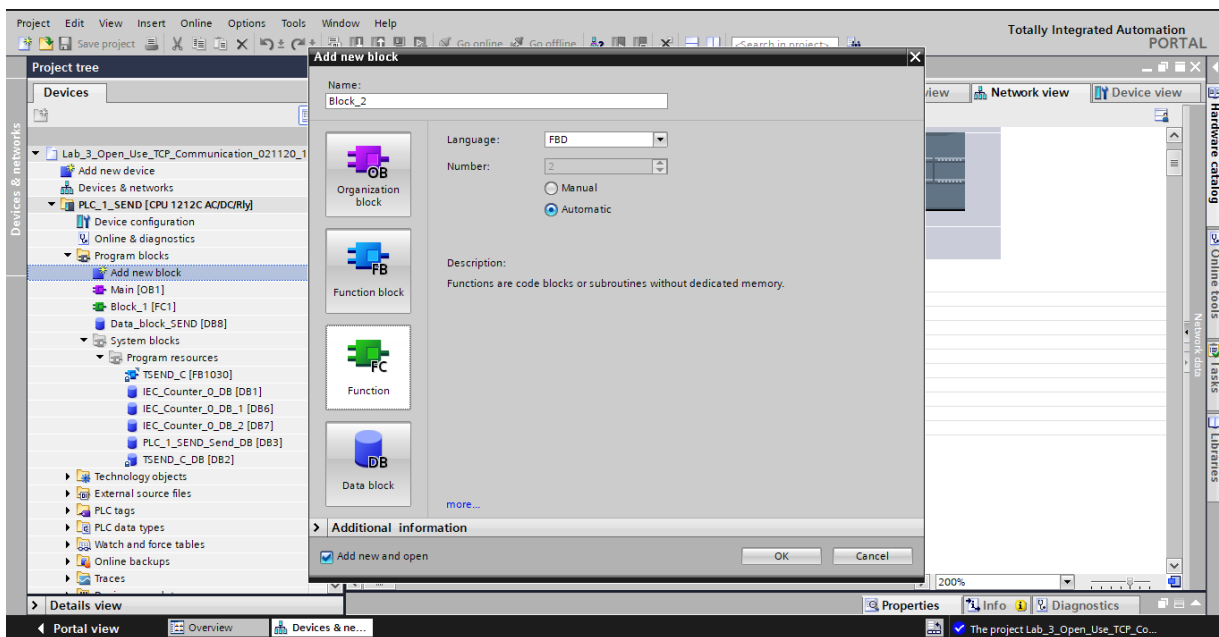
Project Edit View Insert Online Options Tools Window Help

Save project

Go online Go offline

<Search in project>

Totally Integrated Automation
PORTAL

Project tree

Devices

Devices & networks

Lab_3_Open_Use_TCP_Communication_021120_1
Add new device
Devices & networks
PLC_1_SEND [CPU 1212C AC/DC/Rly]
Device configuration
Online & diagnostics
Program blocks
Add new block
Main [OB1]
Block_1 [FC1]
Data_block_SEND [DB8]
System blocks
Program resources
TSEND_C [FB1030]
IEC_Counter_0_DB [DB1]
IEC_Counter_0_DB_1 [DB6]
IEC_Counter_0_DB_2 [DB7]
PLC_1_SEND_Send_DB [DB3]
TSEND_C_DB [DB2]
Technology objects
External source files
PLC tags
PLC data types
Watch and force tables
Online backups
Traces

Details view

Add new block

Name:
Block_2

OB
Organization block

FB
Function block

FC
Function

DB
Data block

Language: FBD
Number: 2
Manual
Automatic

Description:
Functions are code blocks or subroutines without dedicated memory.

more...

Additional information

Add new and open

OK

Cancel

iew

Network view

Device view

Network data

200%

Hardware catalog

Online tools

Tasks

Libraries

Properties

Info

Diagnostics

Portal view

Overview

Devices & ne...

The project Lab_3_Open_Use_TCP_Co...